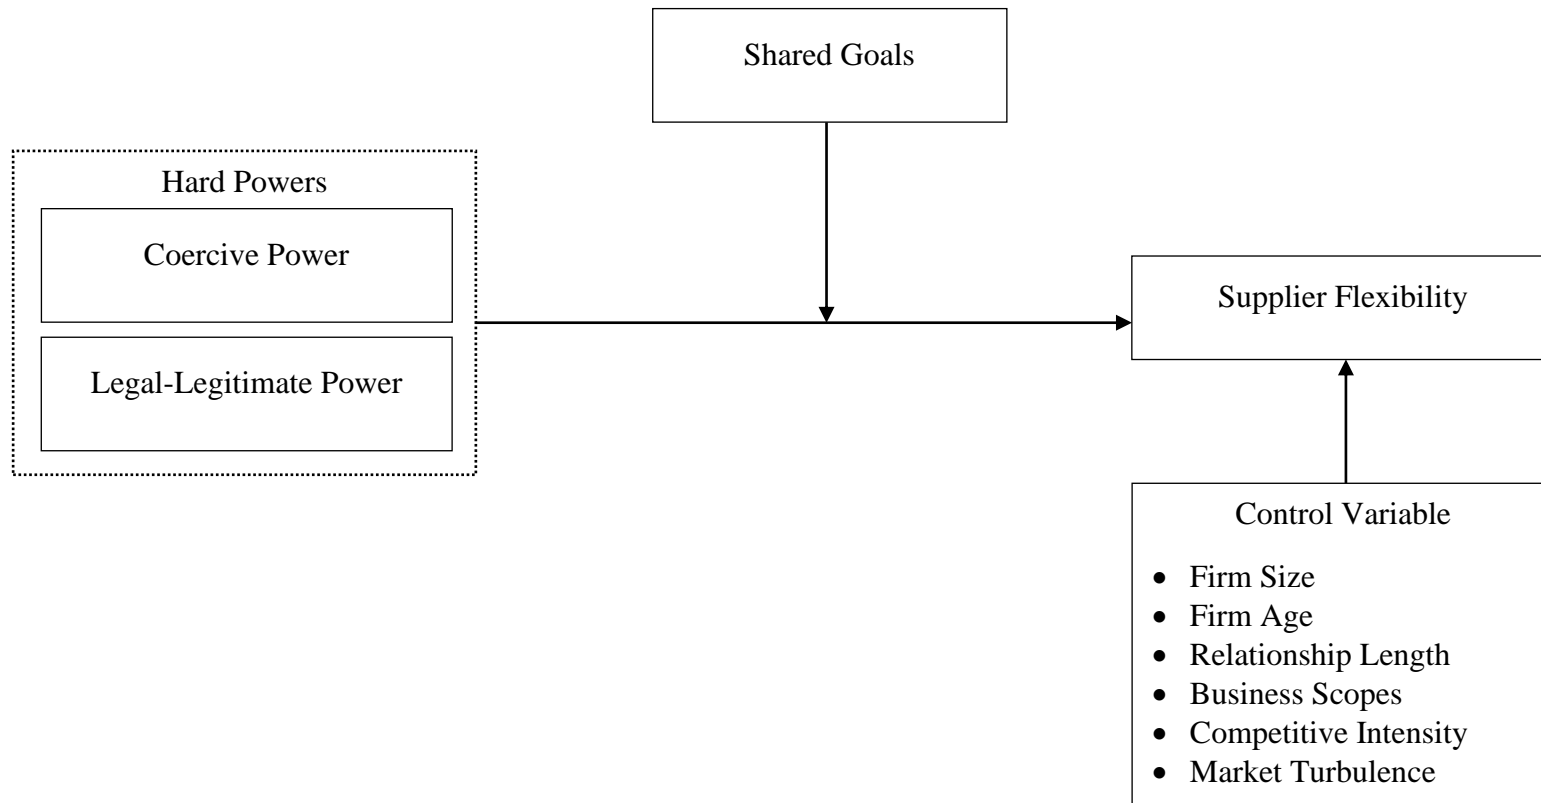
Shared Goals

Hard Powers

Coercive Power

Legal-Legitimate Power

Supplier Flexibility

Control Variable

- Firm Size
- Firm Age
- Relationship Length
- Business Scopes
- Competitive Intensity
- Market Turbulence